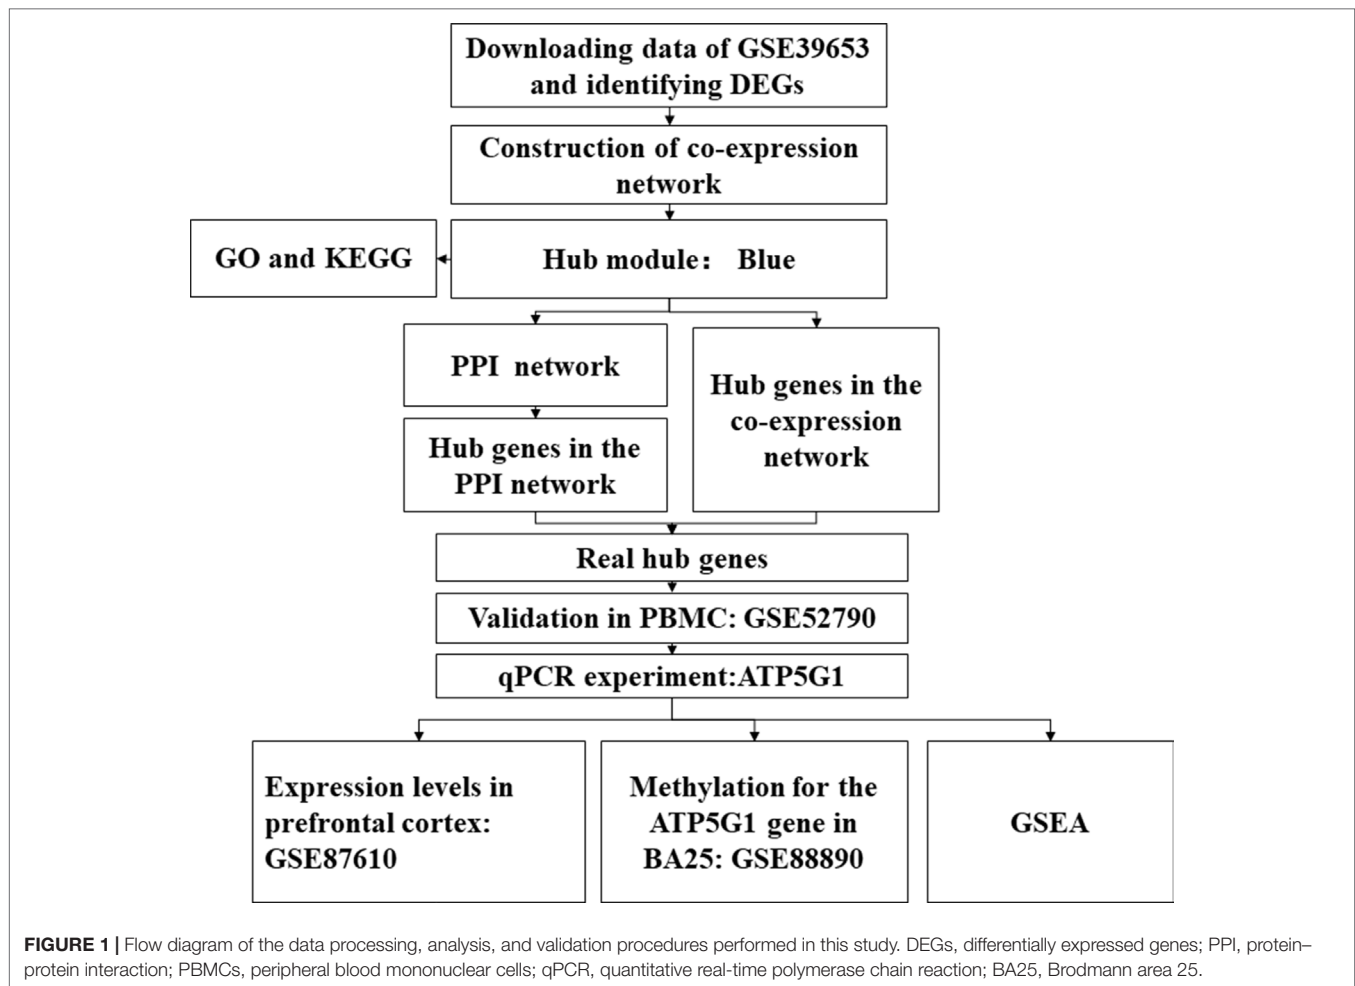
Downloading data of GSE39653 and identifying DEGs

Construction of co-expression network

GO and KEGG

Hub module： Blue

PPI network

Hub genes in the PPI network

Hub genes in the co-expression network

Real hub genes

Validation in PBMC: GSE52790

qPCR experiment:ATP5G1

Expression levels in prefrontal cortex: GSE87610

Methylation for the ATP5G1 gene in BA25: GSE88890

GSEA

FIGURE 1 | Flow diagram of the data processing, analysis, and validation procedures performed in this study. DEGs, differentially expressed genes; PPI, protein–protein interaction; PBMCs, peripheral blood mononuclear cells; qPCR, quantitative real-time polymerase chain reaction; BA25, Brodmann area 25.